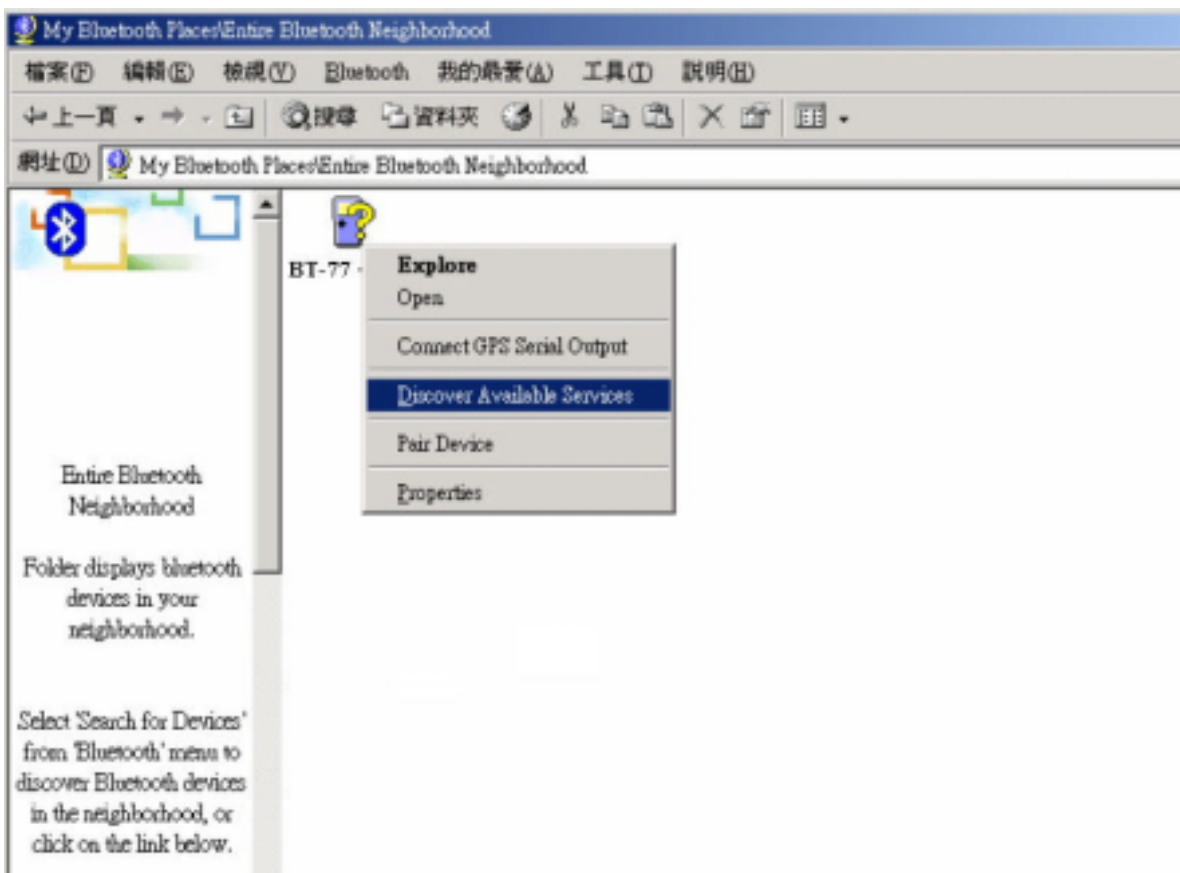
My Bluetooth Places\Entire Bluetooth Neighborhood

檔案(F) 編輯(E) 檢視(V) Bluetooth 我的最愛(A) 工具(T) 說明(H)

上一頁 搜尋 資料夾

網址(D) My Bluetooth Places\Entire Bluetooth Neighborhood

BT-77

Explore
Open
Connect GPS Serial Output
Discover Available Services
Pair Device
Properties

Entire Bluetooth Neighborhood

Folder displays bluetooth devices in your neighborhood.

Select 'Search for Devices' from 'Bluetooth' menu to discover Bluetooth devices in the neighborhood, or click on the link below.